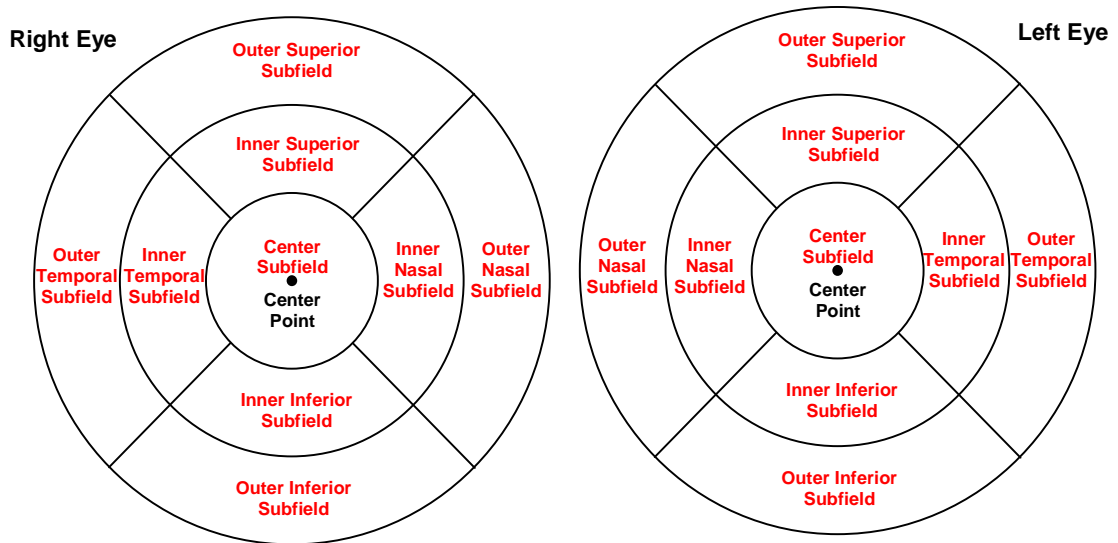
Right Eye

Outer Superior Subfield

Inner Superior Subfield

Outer Temporal Subfield

Inner Temporal Subfield

Center Subfield

Center Point

Inner Nasal Subfield

Outer Nasal Subfield

Inner Inferior Subfield

Outer Inferior Subfield

Left Eye

Outer Superior Subfield

Inner Superior Subfield

Outer Nasal Subfield

Inner Nasal Subfield

Center Subfield

Center Point

Inner Temporal Subfield

Outer Temporal Subfield

Inner Inferior Subfield

Outer Inferior Subfield